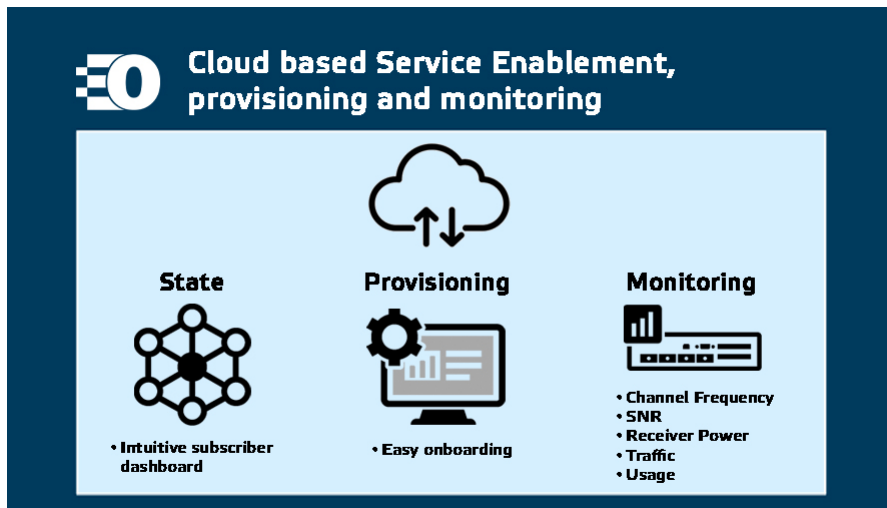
Cloud based Service Enablement, provisioning and monitoring

State

Provisioning

Monitoring

• Intuitive subscriber dashboard

• Easy onboarding

• Channel Frequency
• SNR
• Receiver Power
• Traffic
• Usage